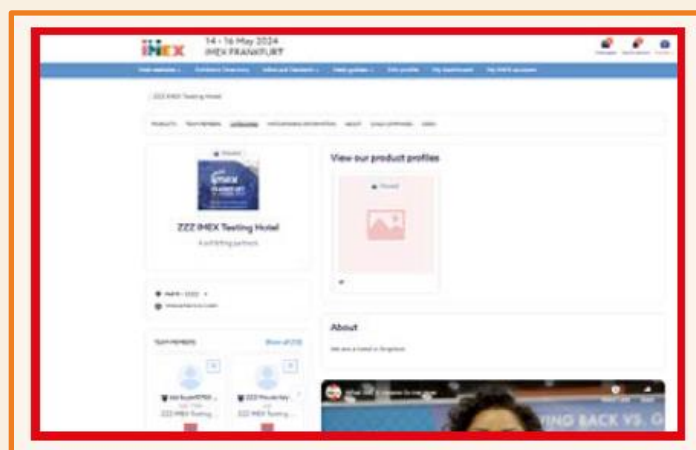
IMEX 14 - 16 May 2024 IMEX FRANKFURT

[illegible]

ZZZ IMEX Testing Hotel

View our product profiles

ZZZ IMEX Testing Hotel

About

Team members Show all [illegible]

ZZZ IMEX Testing...

ZZZ IMEX Testing...

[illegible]NG BACK VS. G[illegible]